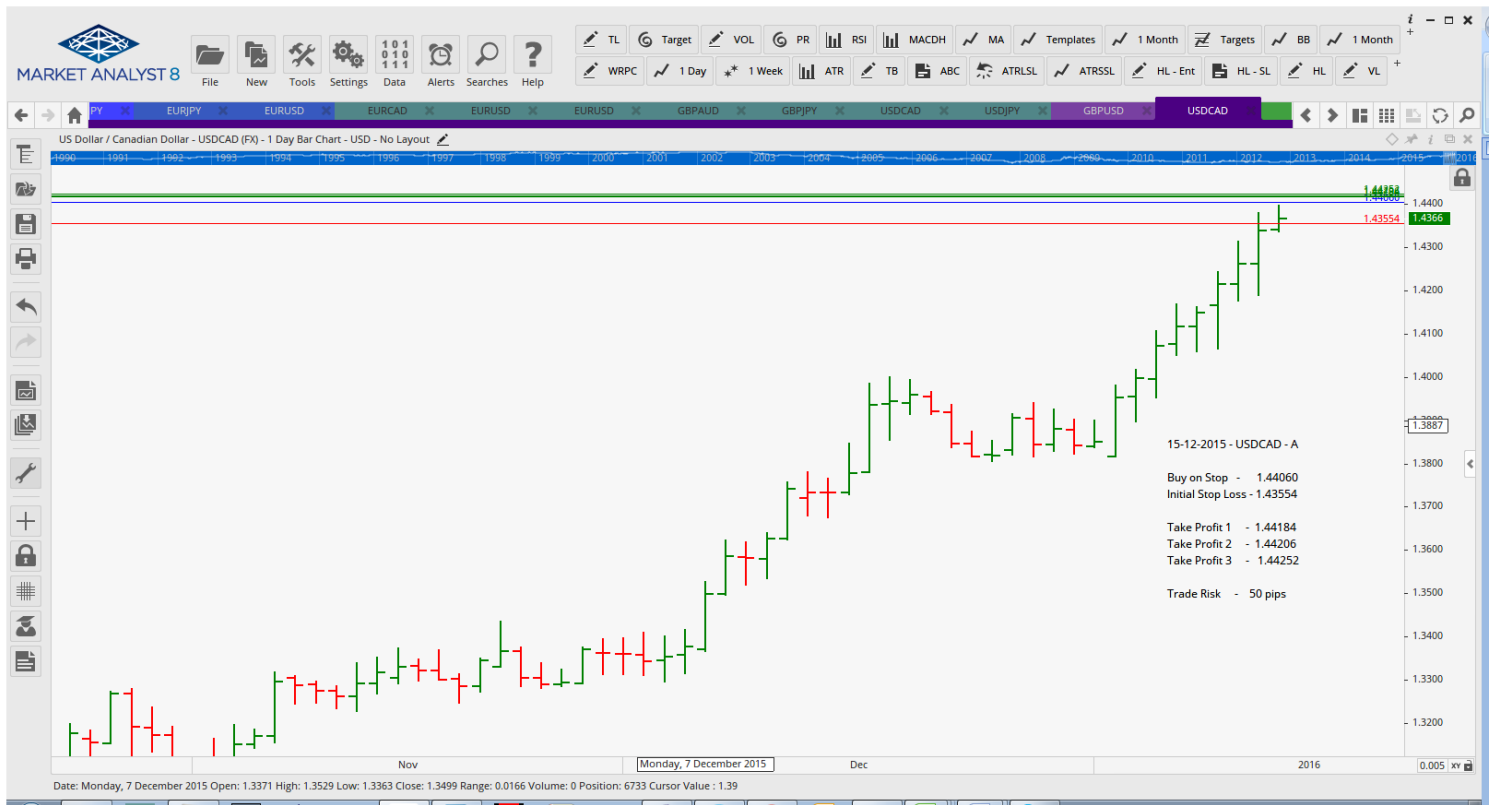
MARKET ANALYST 8

File New Tools Settings Data Alerts Searches Help

TL Target VOL PR RSI MACDH MA Templates 1 Month Targets BB 1 Month

WRPC 1 Day 1 Week ATR TB ABC ATRLSL ATRSSL HL - Ent HL - SL HL VL

PY EURJPY EURUSD EURCAD EURUSD EURUSD GBPAUD GBPJPY USDCAD USDJPY GBPUSD USDCAD

US Dollar / Canadian Dollar - USDCAD (FX) - 1 Day Bar Chart - USD - No Layout

1990 1991 1992 1993 1994 1995 1996 1997 1998 1999 2000 2001 2002 2003 2004 2005 2006 2007 2008 2009 2010 2011 2012 2013 2014 2015 2016

1.44252
1.44060
1.43554
1.4366
1.4400
1.4300
1.4200
1.4100
1.4000
1.3887
1.3800
1.3700
1.3600
1.3500
1.3400
1.3300
1.3200

15-12-2015 - USDCAD - A

Buy on Stop - 1.44060
Initial Stop Loss - 1.43554

Take Profit 1 - 1.44184
Take Profit 2 - 1.44206
Take Profit 3 - 1.44252

Trade Risk - 50 pips

Nov Monday, 7 December 2015 Dec 2016

0.005

Date: Monday, 7 December 2015 Open: 1.3371 High: 1.3529 Low: 1.3363 Close: 1.3499 Range: 0.0166 Volume: 0 Position: 6733 Cursor Value : 1.39